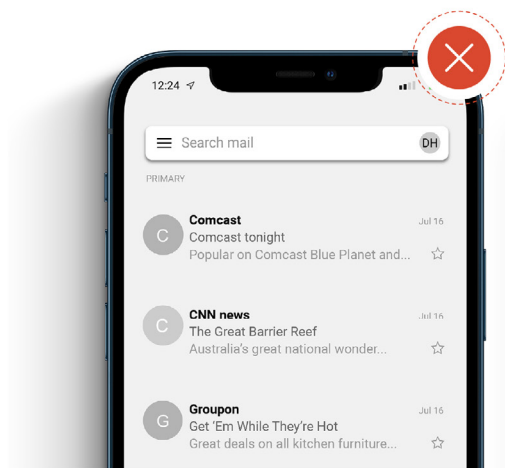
12:24

Search mail

DH

PRIMARY

C
Comcast
Jul 16
Comcast tonight
Popular on Comcast Blue Planet and...

C
CNN news
Jul 16
The Great Barrier Reef
Australia's great national wonder...

G
Groupon
Jul 16
Get 'Em While They're Hot
Great deals on all kitchen furniture...